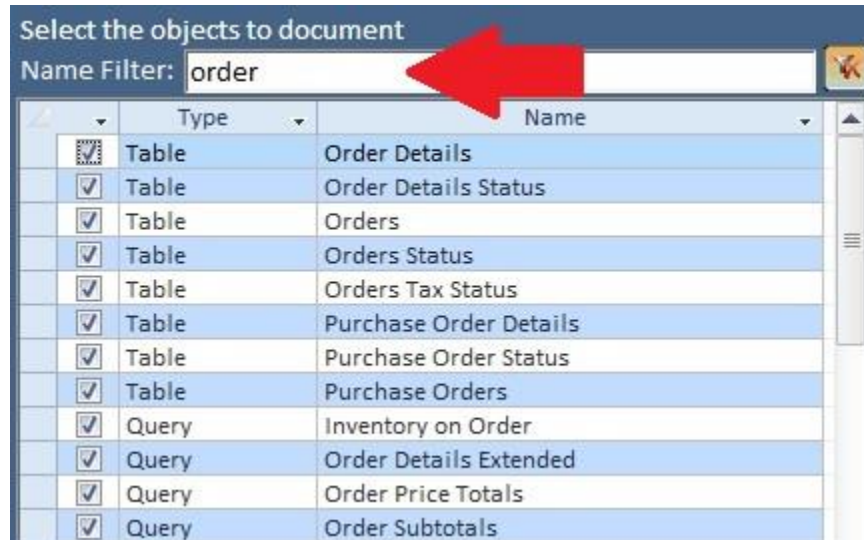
Select the objects to document
Name Filter: order

| | Type | Name |
|---|---|---|
| ☑ | Table | Order Details |
| ☑ | Table | Order Details Status |
| ☑ | Table | Orders |
| ☑ | Table | Orders Status |
| ☑ | Table | Orders Tax Status |
| ☑ | Table | Purchase Order Details |
| ☑ | Table | Purchase Order Status |
| ☑ | Table | Purchase Orders |
| ☑ | Query | Inventory on Order |
| ☑ | Query | Order Details Extended |
| ☑ | Query | Order Price Totals |
| ☑ | Query | Order Subtotals |